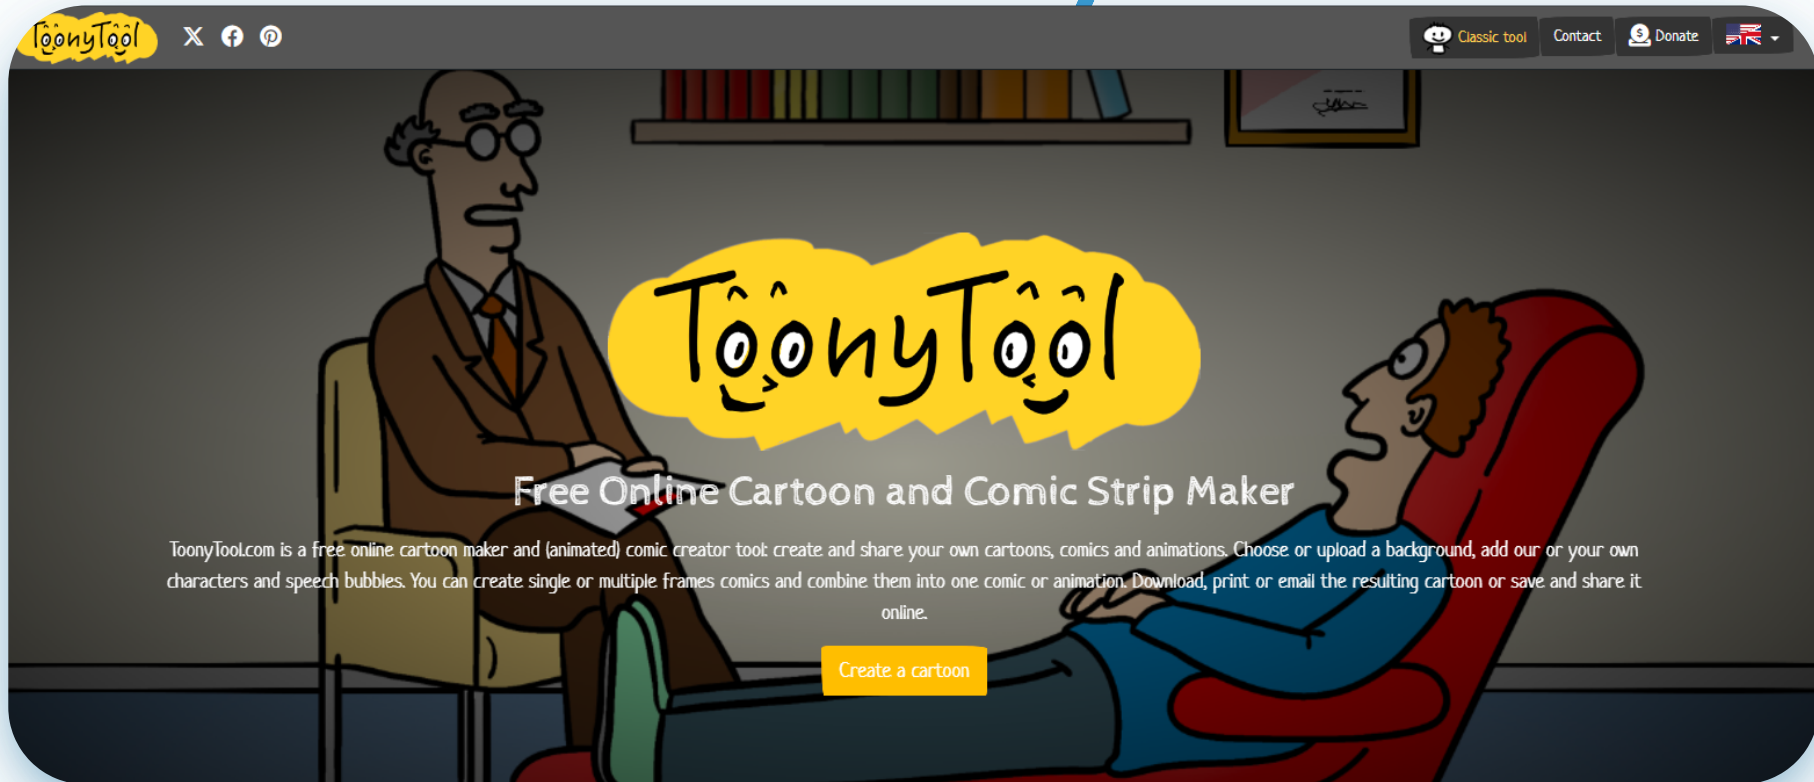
ToonyTool

Classic tool Contact Donate

ToonyTool

Free Online Cartoon and Comic Strip Maker

ToonyTool.com is a free online cartoon maker and (animated) comic creator tool: create and share your own cartoons, comics and animations. Choose or upload a background, add our or your own characters and speech bubbles. You can create single or multiple frames comics and combine them into one comic or animation. Download, print or email the resulting cartoon or save and share it online.

Create a cartoon